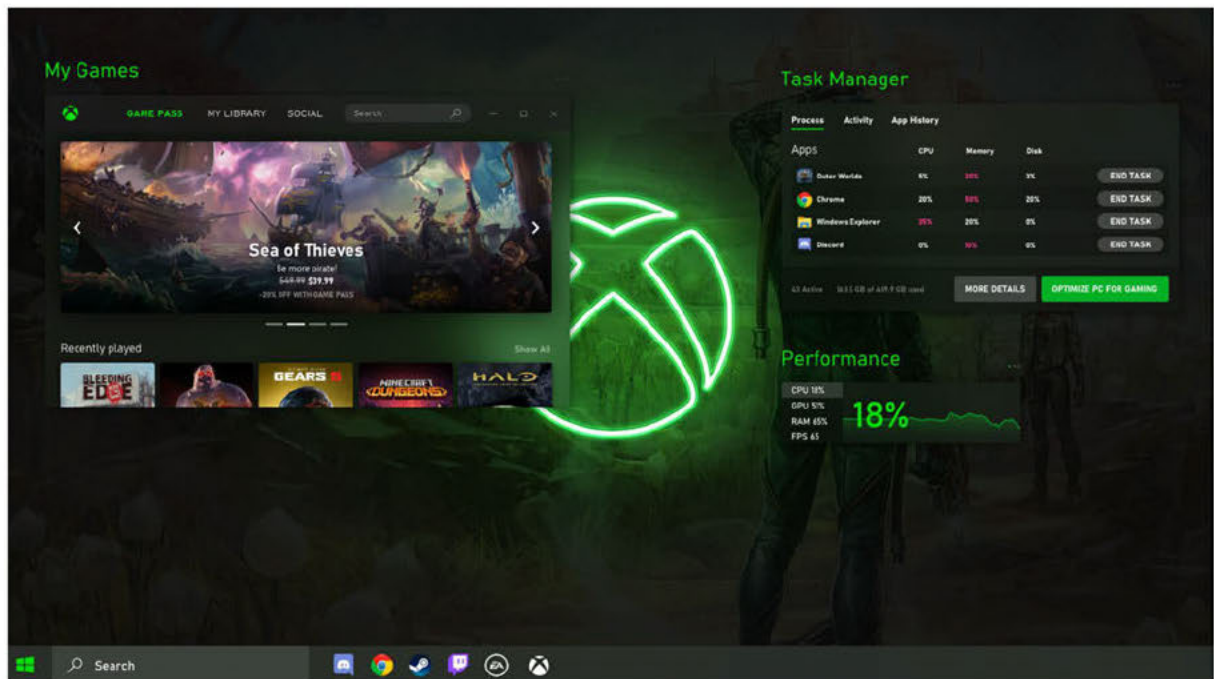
My Games

GAME PASS MY LIBRARY SOCIAL Search

Sea of Thieves
Be more pirate!
$49.99 $39.99
-20% OFF WITH GAME PASS

Recently played Show All

BLEEDING EDGE
GEARS 5
MINECRAFT DUNGEONS
HALO

Task Manager

Process Activity App History

| Apps | CPU | Memory | Disk | |
|---|---|---|---|---|
| Outer Worlds | 6% | 30% | 3% | END TASK |
| Chrome | 20% | 50% | 20% | END TASK |
| Windows Explorer | 35% | 20% | 8% | END TASK |
| Discord | 0% | 10% | 0% | END TASK |

43 Active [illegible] GB of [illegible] GB used MORE DETAILS OPTIMIZE PC FOR GAMING

Performance

CPU 18%
GPU 5%
RAM 65%
FPS 65
18%

Search